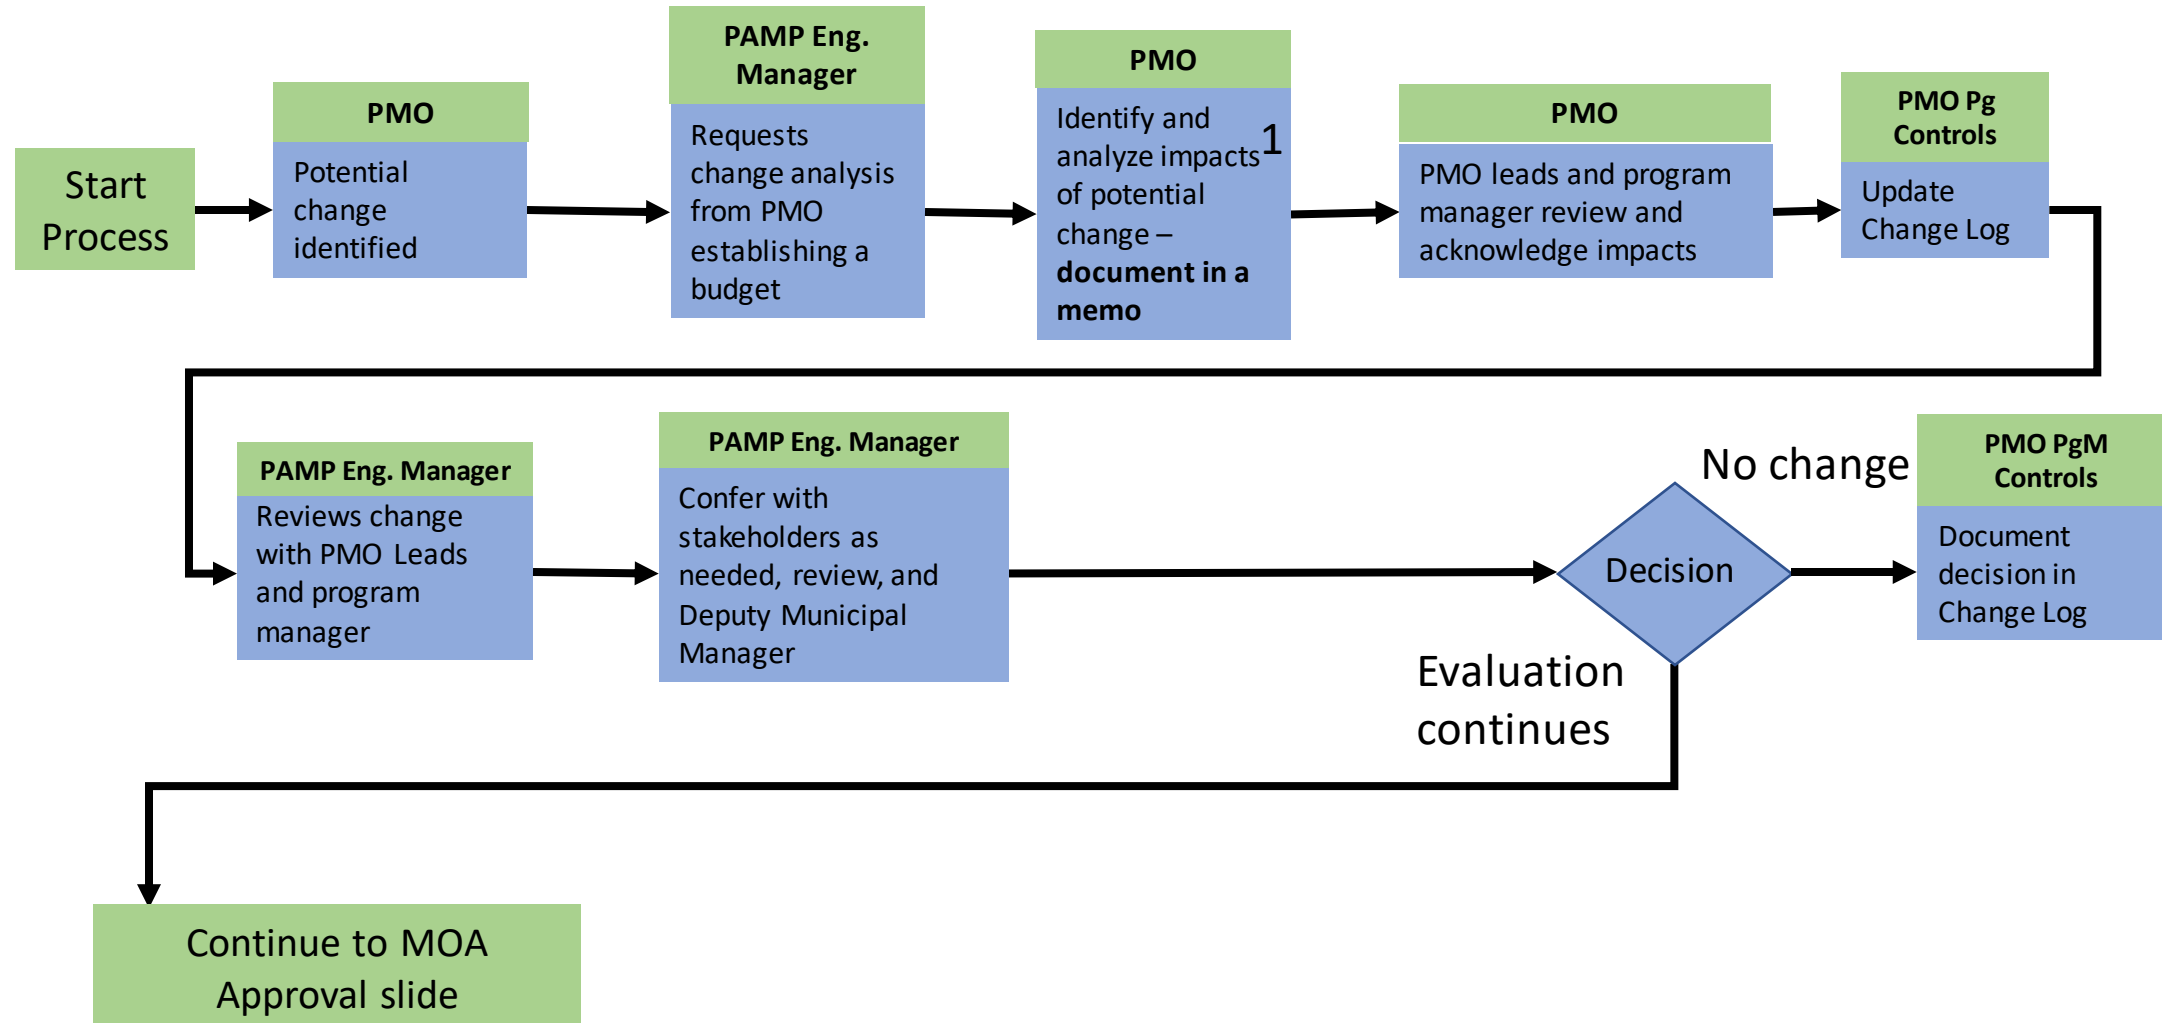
Start Process

PMO

Potential change identified

PAMP Eng. Manager

Requests change analysis from PMO establishing a budget

PMO

Identify and analyze impacts of potential change – **document in a memo**

1

PMO

PMO leads and program manager review and acknowledge impacts

PMO Pg Controls

Update Change Log

PAMP Eng. Manager

Reviews change with PMO Leads and program manager

PAMP Eng. Manager

Confer with stakeholders as needed, review, and Deputy Municipal Manager

Decision

No change

PMO PgM Controls

Document decision in Change Log

Evaluation continues

Continue to MOA Approval slide